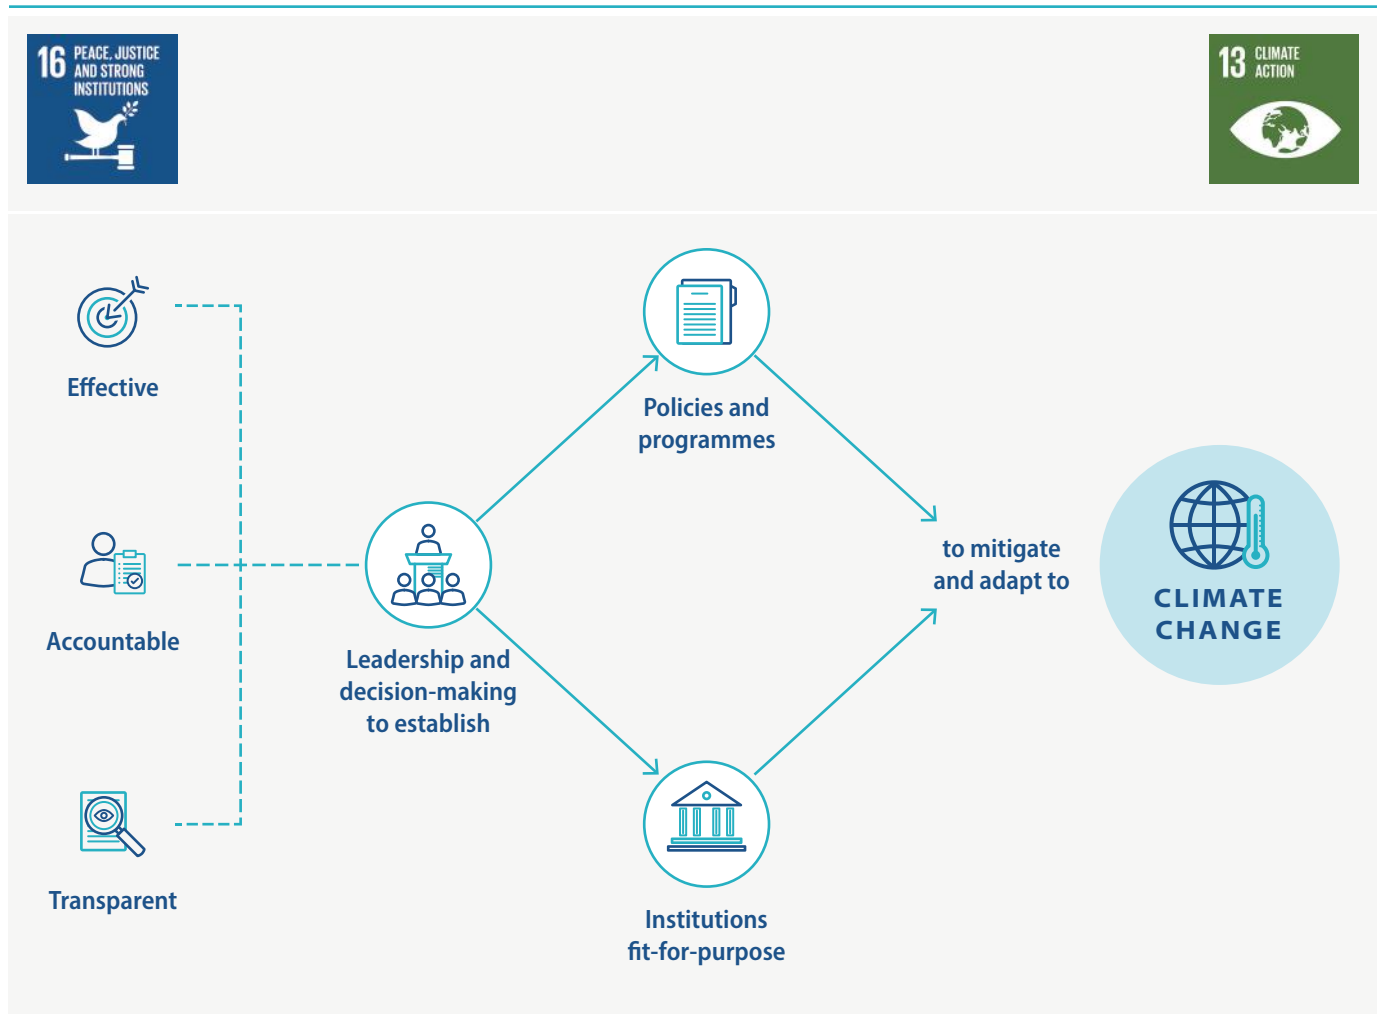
16 PEACE, JUSTICE AND STRONG INSTITUTIONS

13 CLIMATE ACTION

Effective

Accountable

Transparent

Leadership and decision-making to establish

Policies and programmes

Institutions fit-for-purpose

to mitigate and adapt to

CLIMATE CHANGE